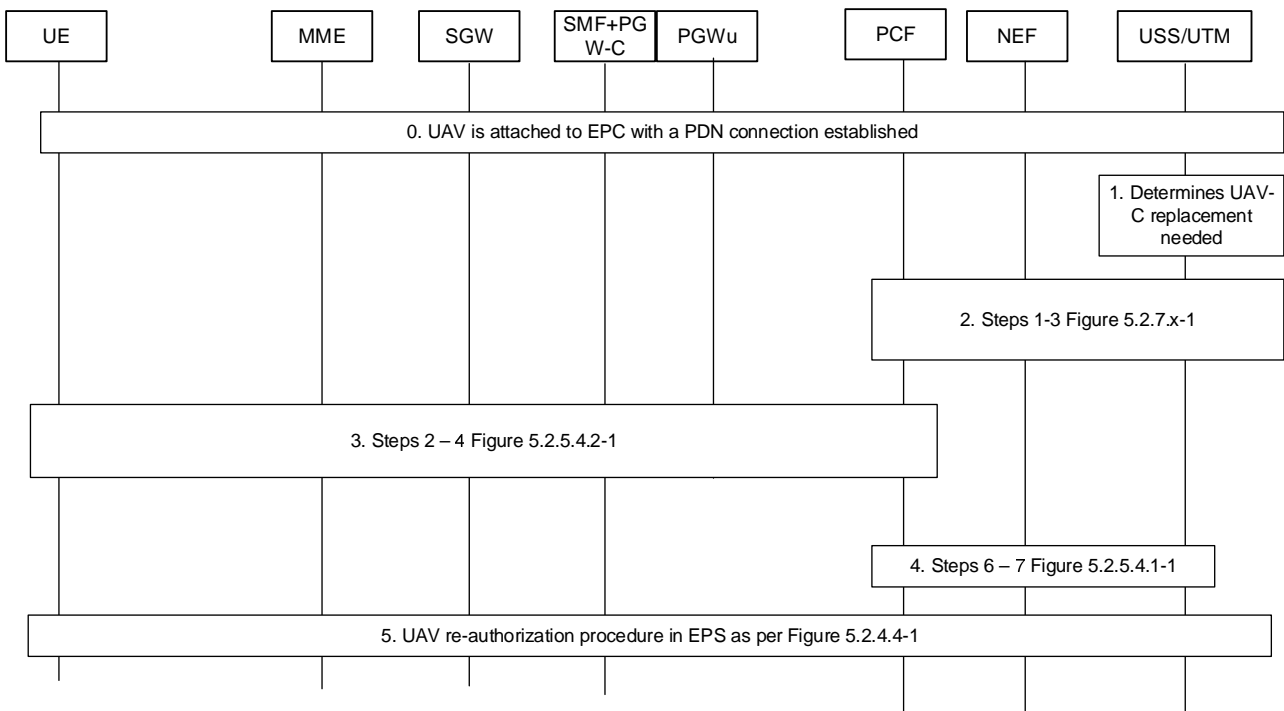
UE

MME

SGW

SMF+PGW-C

PGWu

PCF

NEF

USS/UTM

0. UAV is attached to EPC with a PDN connection established

1. Determines UAV-C replacement needed

2. Steps 1-3 Figure 5.2.7.x-1

3. Steps 2 – 4 Figure 5.2.5.4.2-1

4. Steps 6 – 7 Figure 5.2.5.4.1-1

5. UAV re-authorization procedure in EPS as per Figure 5.2.4.4-1